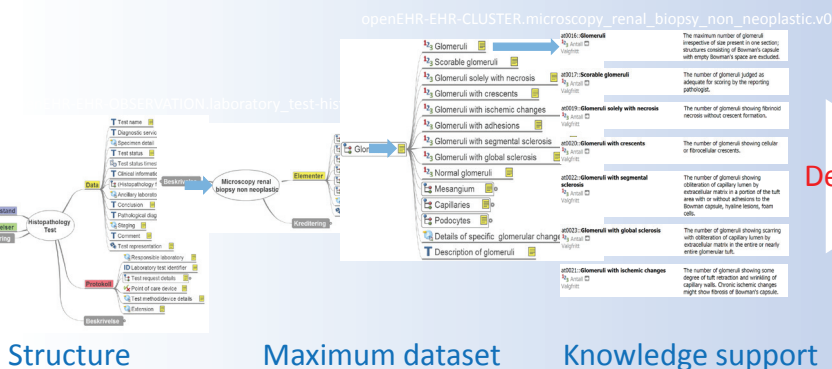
openEHR-EHR-CLUSTER.microscopy_renal_biopsy_non_neoplastic.v0

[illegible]-OBSERVATION.laboratory_test-his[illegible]

stand
elser
ring
Histopathology Test

Data
Test name
Diagnostic servic
Specimen detail
Test status
Test status times
Clinical informati
Histopathology
Ancillary laborato
Conclusion
Pathological diag
Staging
Comment
Test representation

Protokoll
Responsible laboratory
Laboratory test identifier
Test request details
Point of care device
Test method/device details
Extension

Beskrivelse

Beskrivelse
Microscopy renal biopsy non neoplastic
Elementer
Kreditering

Glom

Glomeruli
Scorable glomeruli
Glomeruli solely with necrosis
Glomeruli with crescents
Glomeruli with ischemic changes
Glomeruli with adhesions
Glomeruli with segmental sclerosis
Glomeruli with global sclerosis
Normal glomeruli
Mesangium
Capillaries
Podocytes
Details of specific glomerular change
Description of glomeruli

at0016::Glomeruli
Antall
Valgfritt
The maximum number of glomeruli irrespective of size present in one section; structures consisting of Bowman's capsule with empty Bowman's space are excluded.

at0017::Scorable glomeruli
Antall
Valgfritt
The number of glomeruli judged as adequate for scoring by the reporting pathologist.

at0019::Glomeruli solely with necrosis
Antall
Valgfritt
The number of glomeruli showing fibrinoid necrosis without crescent formation.

at0020::Glomeruli with crescents
Antall
Valgfritt
The number of glomeruli showing cellular or fibrocellular crescents.

at0022::Glomeruli with segmental sclerosis
Antall
Valgfritt
The number of glomeruli showing obliteration of capillary lumen by extracellular matrix in a portion of the tuft area with or without adhesions to the Bowman capsule, hyaline lesions, foam cells.

at0023::Glomeruli with global sclerosis
Antall
Valgfritt
The number of glomeruli showing scarring with obliteration of capillary lumen by extracellular matrix in the entire or nearly entire glomerular tuft.

at0021::Glomeruli with ischemic changes
Antall
Valgfritt
The number of glomeruli showing some degree of tuft retraction and wrinkling of capillary walls. Chronic ischemic changes might show fibrosis of Bowman's capsule.

De

Structure
Maximum dataset
Knowledge support